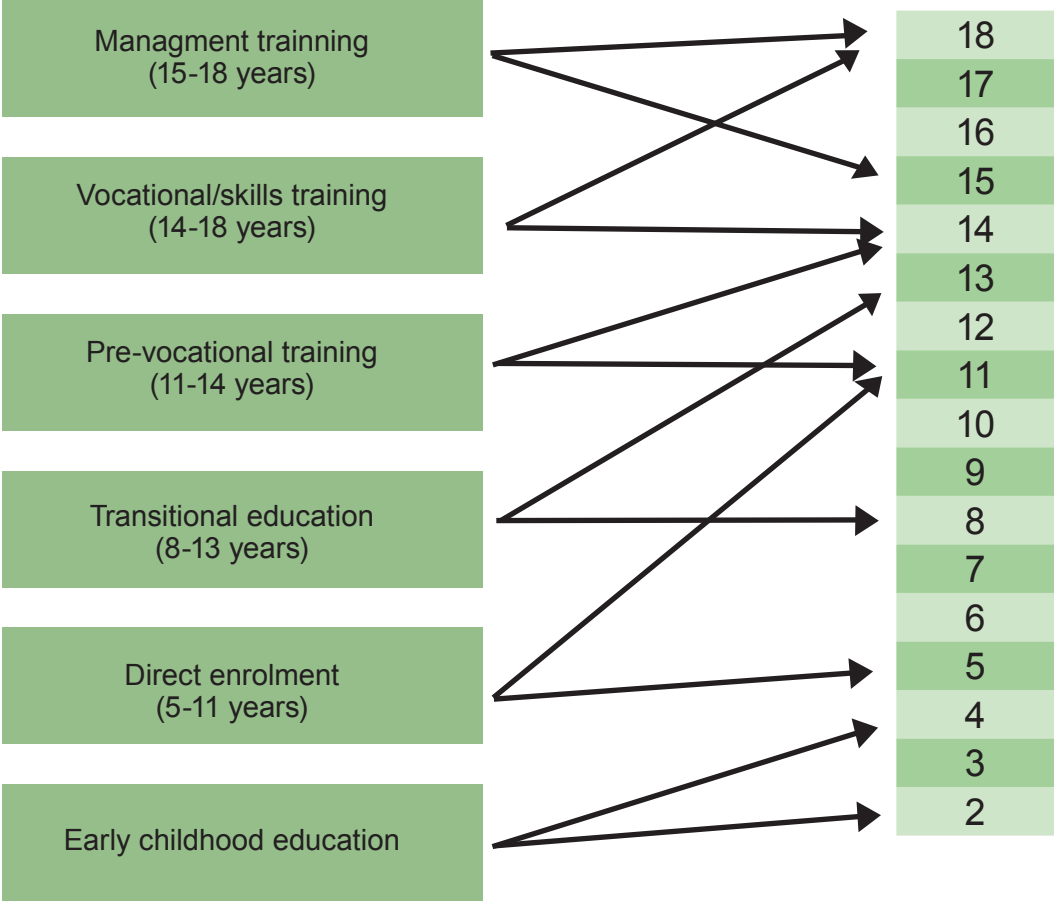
Managment training
(15-18 years)

Vocational/skills training
(14-18 years)

Pre-vocational training
(11-14 years)

Transitional education
(8-13 years)

Direct enrolment
(5-11 years)

Early childhood education

18
17
16
15
14
13
12
11
10
9
8
7
6
5
4
3
2